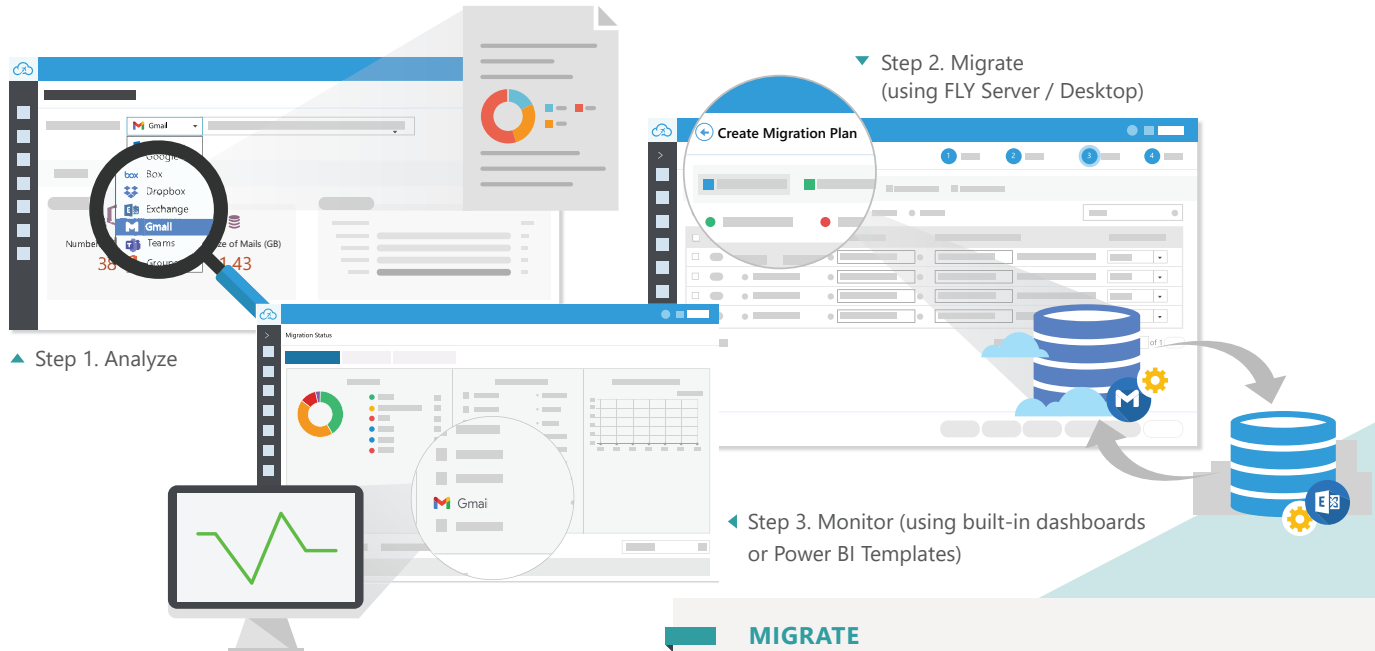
Gmail

Google

Box

Dropbox

Exchange

Gmail

Teams

Groups

Number

38

ze of Mails (GB)

1.43

Step 1. Analyze

Step 2. Migrate
(using FLY Server / Desktop)

Create Migration Plan

1

2

3

4

of 1

Migration Status

Gmai

Step 3. Monitor (using built-in dashboards or Power BI Templates)

MIGRATE